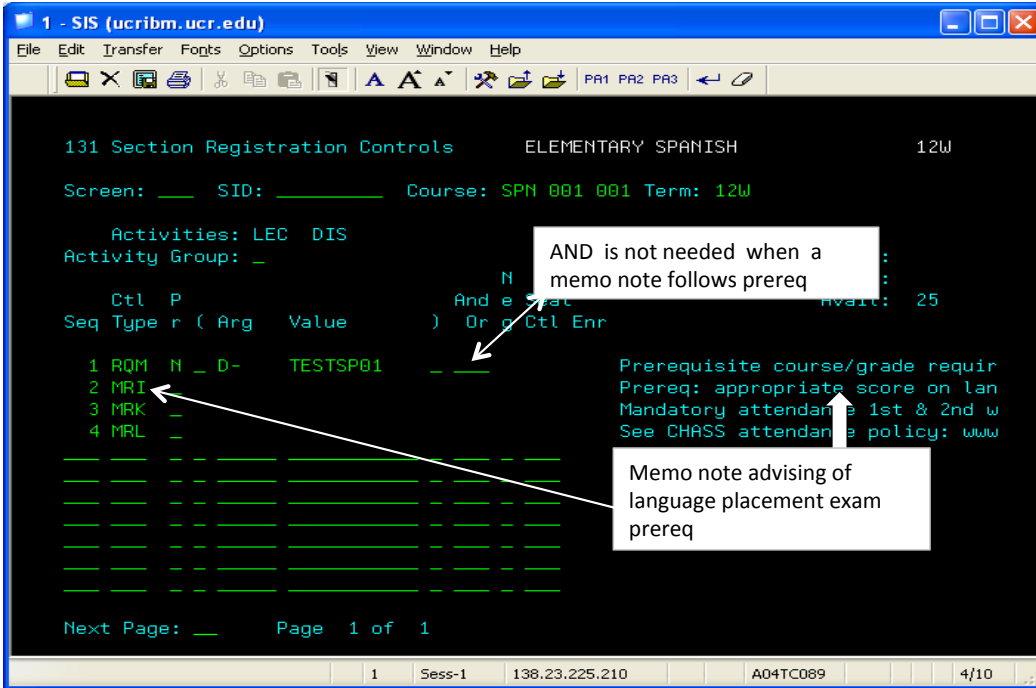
1 - SIS (ucribm.ucr.edu)

File Edit Transfer Fonts Options Tools View Window Help

PA1 PA2 PA3

131 Section Registration Controls ELEMENTARY SPANISH 12W

Screen: ___ SID: _________ Course: SPN 001 001 Term: 12W

Activities: LEC DIS
Activity Group: _ :
N :
Ctl P And e Seat Avail: 25
Seq Type r ( Arg Value ) Or g Ctl Enr

1 RQM N _ D- TESTSP01 _ ___ Prerequisite course/grade requir
2 MRI Prereq: appropriate score on lan
3 MRK _ Mandatory attendance 1st & 2nd w
4 MRL _ See CHASS attendance policy: www

AND is not needed when a memo note follows prereq

Memo note advising of language placement exam prereq

Next Page: __ Page 1 of 1

1 Sess-1 138.23.225.210 A04TC089 4/10